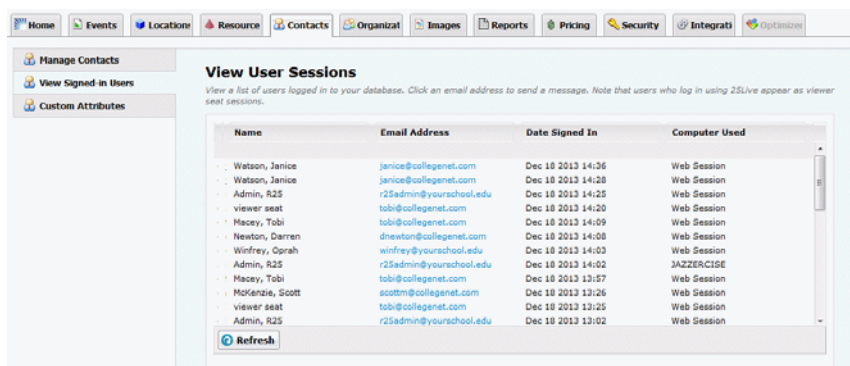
Home | Events | Locations | Resource | Contacts | Organizat | Images | Reports | Pricing | Security | Integrati | Optimizer

Manage Contacts
View Signed-in Users
Custom Attributes

View User Sessions

View a list of users logged in to your database. Click an email address to send a message. Note that users who log in using 25Live appear as viewer seat sessions.

| Name | Email Address | Date Signed In | Computer Used |
|---|---|---|---|
| Watson, Janice | janice@collegenet.com | Dec 18 2013 14:36 | Web Session |
| Watson, Janice | janice@collegenet.com | Dec 18 2013 14:28 | Web Session |
| Admin, R25 | r25admin@yourschool.edu | Dec 18 2013 14:25 | Web Session |
| viewer seat | tobi@collegenet.com | Dec 18 2013 14:20 | Web Session |
| Macey, Tobi | tobi@collegenet.com | Dec 18 2013 14:09 | Web Session |
| Newton, Darren | dnewton@collegenet.com | Dec 18 2013 14:08 | Web Session |
| Winfrey, Oprah | winfrey@yourschool.edu | Dec 18 2013 14:03 | Web Session |
| Admin, R25 | r25admin@yourschool.edu | Dec 18 2013 14:02 | JAZZERCISE |
| Macey, Tobi | tobi@collegenet.com | Dec 18 2013 13:57 | Web Session |
| McKenzie, Scott | scottm@collegenet.com | Dec 18 2013 13:26 | Web Session |
| viewer seat | tobi@collegenet.com | Dec 18 2013 13:25 | Web Session |
| Admin, R25 | r25admin@yourschool.edu | Dec 18 2013 13:02 | Web Session |

Refresh